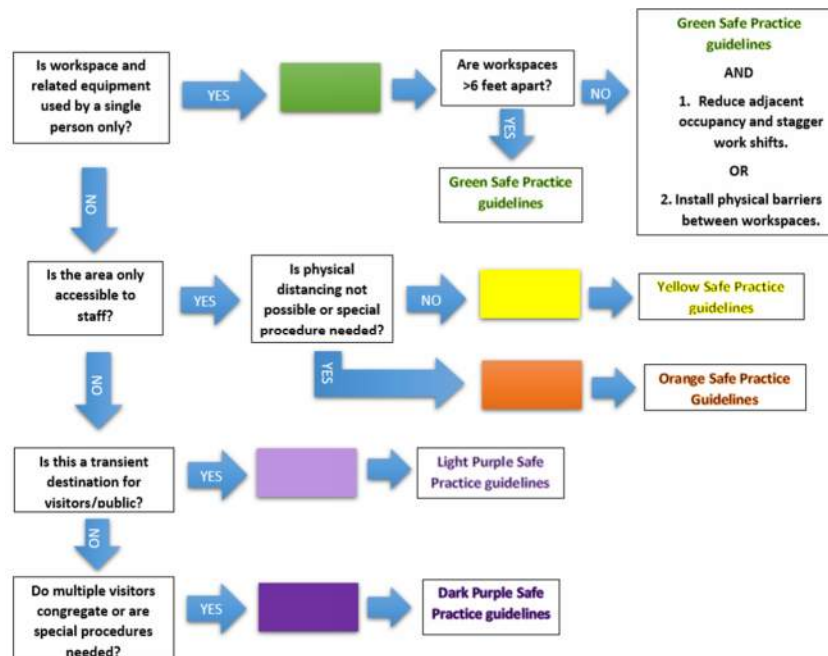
Is workspace and related equipment used by a single person only?

YES

Are workspaces >6 feet apart?

NO

Green Safe Practice guidelines

AND

1. Reduce adjacent occupancy and stagger work shifts.

OR

2. Install physical barriers between workspaces.

YES

Green Safe Practice guidelines

NO

Is the area only accessible to staff?

YES

Is physical distancing not possible or special procedure needed?

NO

Yellow Safe Practice guidelines

YES

Orange Safe Practice Guidelines

NO

Is this a transient destination for visitors/public?

YES

Light Purple Safe Practice guidelines

NO

Do multiple visitors congregate or are special procedures needed?

YES

Dark Purple Safe Practice guidelines